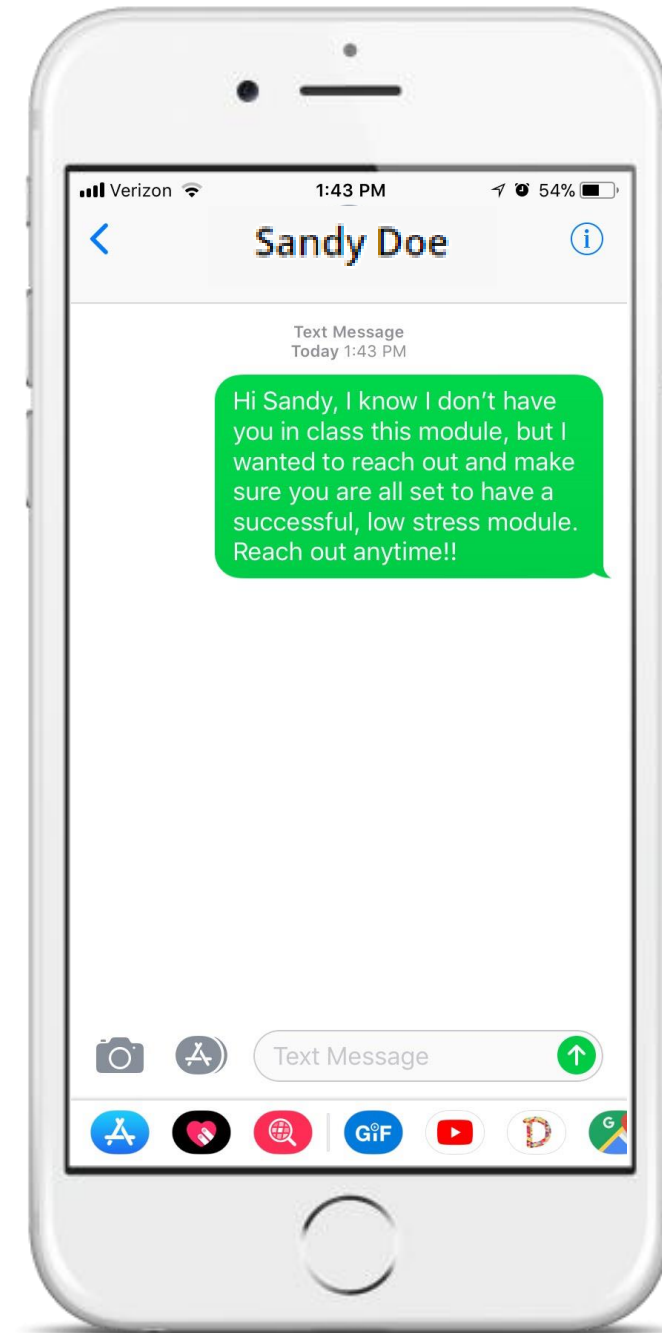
Verizon
1:43 PM
54%

Sandy Doe

Text Message
Today 1:43 PM

Hi Sandy, I know I don't have you in class this module, but I wanted to reach out and make sure you are all set to have a successful, low stress module. Reach out anytime!!

Text Message

GIF